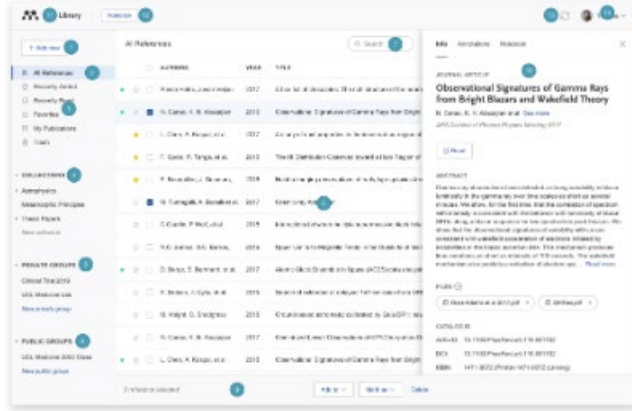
Library

+ Add new

All References
Recently Added
Recently Read
Favorites
My Publications
Trash

COLLECTIONS
Astrophysics
Mesoscopic Principles
Thesis Papers
New collection

PRIVATE GROUPS
Clinical Trial 2019
UCL Medicine Lab
New private group

PUBLIC GROUPS
UCL Medicine 2050 Class
New public group

All References

Search

AUTHORS | YEAR | TITLE

| AUTHORS | YEAR | TITLE |
|---|---|---|
| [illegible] | 2012 | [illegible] |
| N. Canac, K. N. Abazajian | 2017 | Observational Signatures of Gamma Rays from Bright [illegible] |
| L. Chen, A. Knapp, et al. | 2012 | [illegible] |
| T. Davis, R. Tanga, et al. | 2013 | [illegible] |
| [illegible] | 2019 | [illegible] |
| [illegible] | 2017 | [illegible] |
| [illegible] | 2019 | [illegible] |
| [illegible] | 2016 | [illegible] |
| D. Berg, E. Bernard, et al. | 2017 | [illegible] |
| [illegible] | 2013 | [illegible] |
| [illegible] | 2013 | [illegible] |
| N. Canac, K. N. Abazajian | 2017 | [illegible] |
| L. Chen, A. Knapp, et al. | 2012 | Observational Signatures of Gamma Rays from Bright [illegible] |

2 references selected

Add to | Sort as | Delete

Info Annotations Notebook

JOURNAL ARTICLE
Observational Signatures of Gamma Rays from Bright Blazars and Wakefield Theory

N. Canac, K. N. Abazajian et al. See more
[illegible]

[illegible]

ABSTRACT
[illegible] Read more

FILES
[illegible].pdf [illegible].pdf

CATALOG IDS
ARXIV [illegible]
DOI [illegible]
ISBN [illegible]